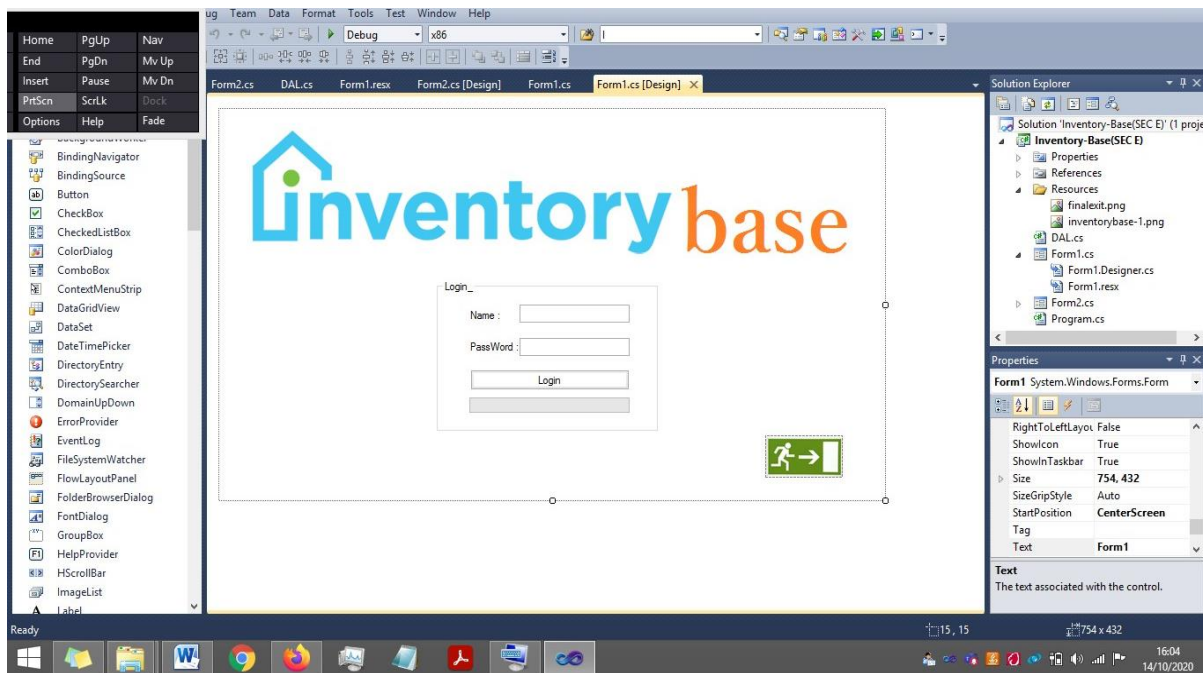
| Home | PgUp | Nav |
|---|---|---|
| End | PgDn | Mv Up |
| Insert | Pause | Mv Dn |
| PrtScn | ScrLk | Dock |
| Options | Help | Fade |

ug Team Data Format Tools Test Window Help

Debug x86

Form2.cs DAL.cs Form1.resx Form2.cs [Design] Form1.cs Form1.cs [Design]

BindingNavigator
BindingSource
Button
CheckBox
CheckedListBox
ColorDialog
ComboBox
ContextMenuStrip
DataGridView
DataSet
DateTimePicker
DirectoryEntry
DirectorySearcher
DomainUpDown
ErrorProvider
EventLog
FileSystemWatcher
FlowLayoutPanel
FolderBrowserDialog
FontDialog
GroupBox
HelpProvider
HScrollBar
ImageList
Label

inventory base

Login
Name :
PassWord :
Login

Solution Explorer
Solution 'Inventory-Base(SEC E)' (1 proje
Inventory-Base(SEC E)
Properties
References
Resources
finalexit.png
inventorybase-1.png
DAL.cs
Form1.cs
Form1.Designer.cs
Form1.resx
Form2.cs
Program.cs

Properties
Form1 System.Windows.Forms.Form

| RightToLeftLayou | False |
|---|---|
| ShowIcon | True |
| ShowInTaskbar | True |
| Size | 754, 432 |
| SizeGripStyle | Auto |
| StartPosition | CenterScreen |
| Tag | |
| Text | Form1 |

Text
The text associated with the control.

Ready 15 , 15 754 x 432

16:04
14/10/2020